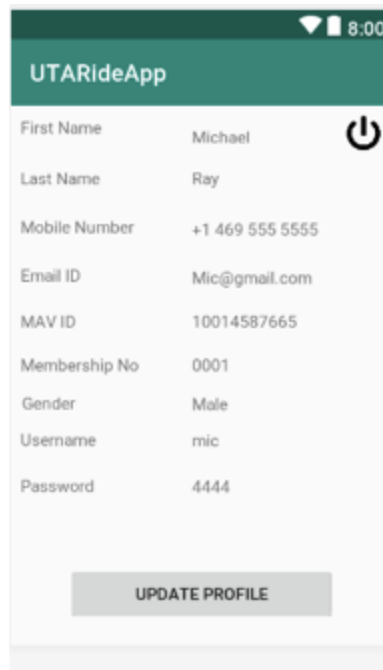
8:00

UTARideApp

First Name Michael

Last Name Ray

Mobile Number +1 469 555 5555

Email ID Mic@gmail.com

MAV ID 10014587665

Membership No 0001

Gender Male

Username mic

Password 4444

UPDATE PROFILE